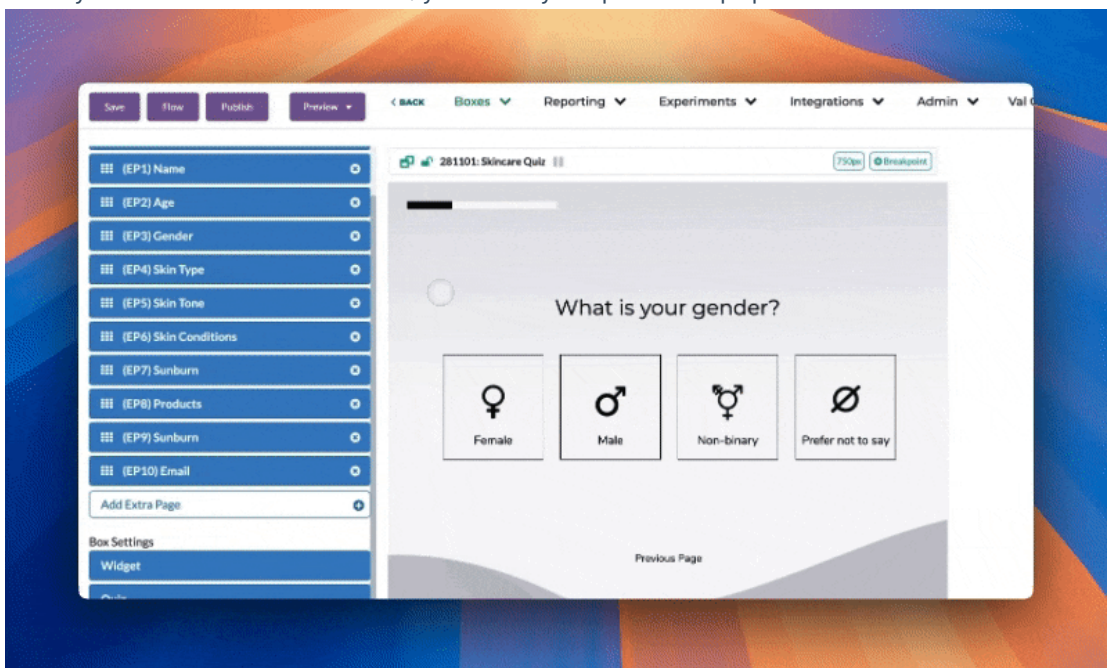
Save Flow Publish Preview ▾ ‹ BACK Boxes ✓ Reporting ✓ Experiments ✓ Integrations ✓ Admin ✓ Val

(EP1) Name
(EP2) Age
(EP3) Gender
(EP4) Skin Type
(EP5) Skin Tone
(EP6) Skin Conditions
(EP7) Sunburn
(EP8) Products
(EP9) Sunburn
(EP10) Email
Add Extra Page

Box Settings
Widget

281101: Skincare Quiz

750px ⊕Breakpoint

What is your gender?

Female
Male
Non-binary
Prefer not to say

Previous Page